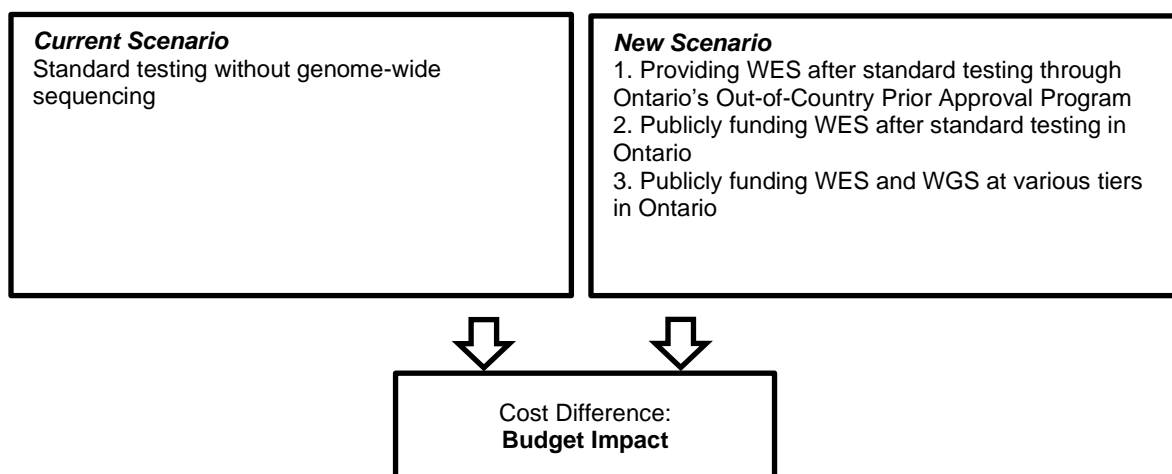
*Current Scenario*
Standard testing without genome-wide sequencing

*New Scenario*
1. Providing WES after standard testing through Ontario’s Out-of-Country Prior Approval Program
2. Publicly funding WES after standard testing in Ontario
3. Publicly funding WES and WGS at various tiers in Ontario

Cost Difference:
**Budget Impact**